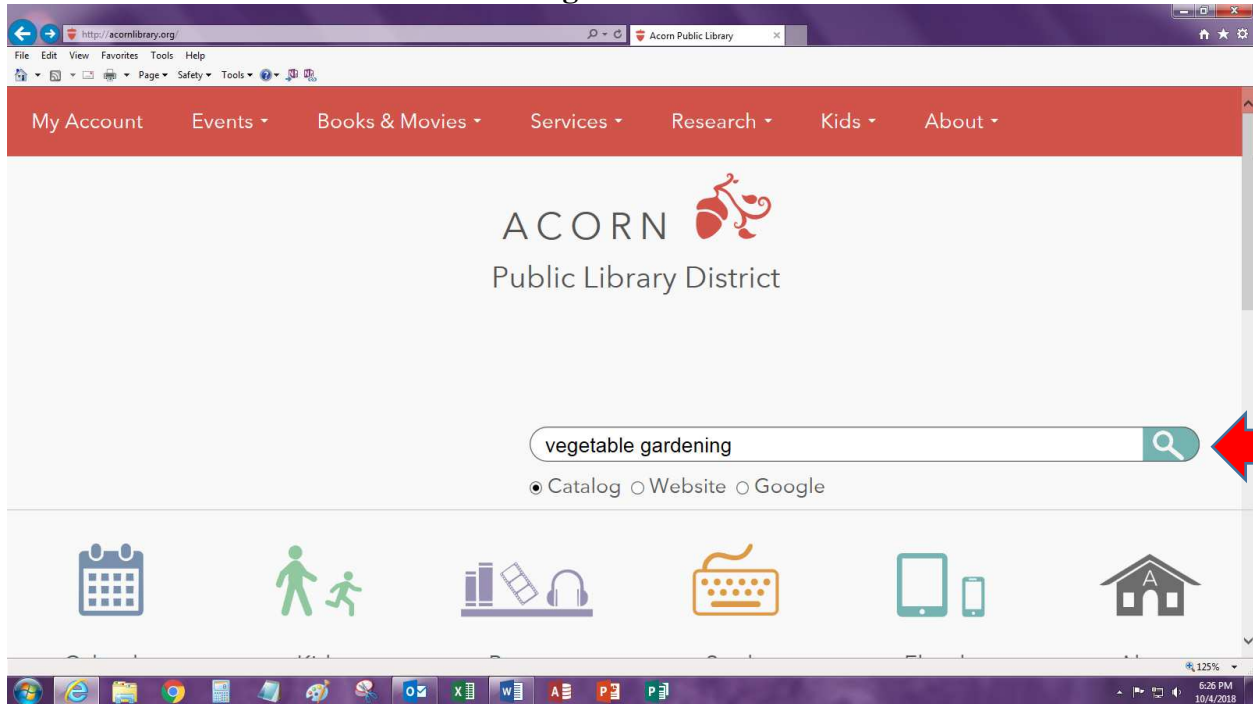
http://acornlibrary.org/
Acorn Public Library
File Edit View Favorites Tools Help
Page ▾ Safety ▾ Tools ▾

My Account Events ▾ Books & Movies ▾ Services ▾ Research ▾ Kids ▾ About ▾

ACORN
Public Library District

vegetable gardening

◉ Catalog ○ Website ○ Google

A

125%

6:26 PM
10/4/2018